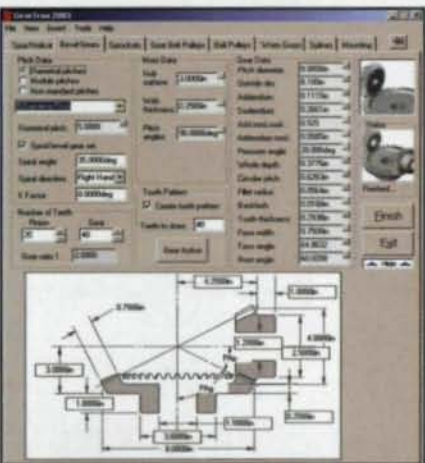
GearTrax 2003
File View Insert Tools Help
Spur/Helical | Bevel Gears | Sprockets | Timing Belt Pulleys | Belt Pulleys | Worm Gears | Splines | Attaching
Pitch Data
Diametral pitches
Module pitches
Non-standard pitches
Diametral pitch
Spiral bevel gear set
Spiral angle 35.0000deg
Spiral direction Right Hand
X Factor 0.0000deg
Number of Teeth
Pinion Gear
30 40
Gear ratio 1
Hole Data
Hub
Web
Pitch angle 36.8699deg
Tooth Pattern
Create tooth pattern
Teeth to draw 40
Gear Data
Pitch diameter
Outside dia
Addendum
Dedendum
Add.mod.cut
Addendum mod
Pressure angle 20.0000deg
Whole depth
Circular pitch
Fillet radius
Backlash
Tooth thickness
Face width
Face angle
Root angle
Pinion
Standard...
Finish
Exit
0.7500in
1.0000in
4.0000in
2.5000in
2.0000in
1.0000in
0.7500in